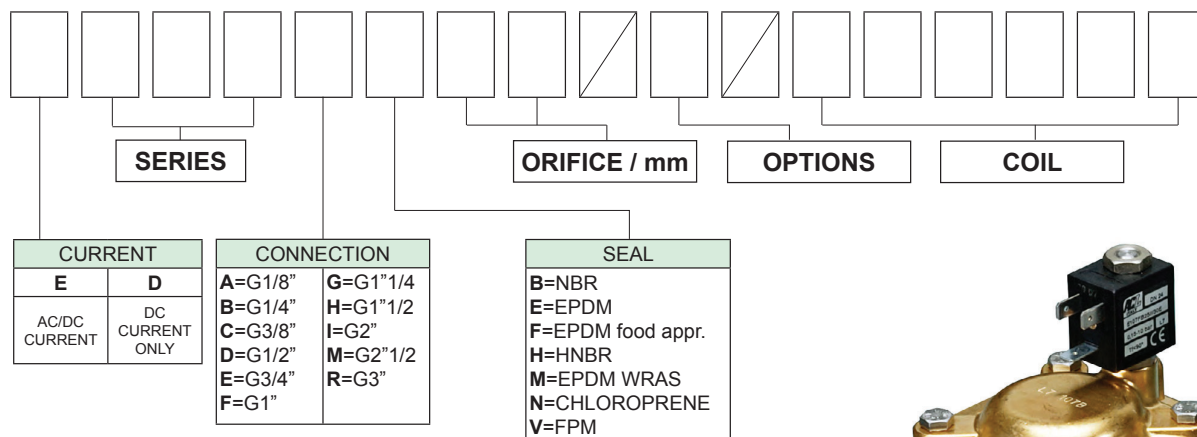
SERIES

ORIFICE / mm

OPTIONS

COIL

CURRENT

| E | D |
|---|---|
| AC/DC CURRENT | DC CURRENT ONLY |

CONNECTION

| | |
|---|---|
| **A**=G1/8" | **G**=G1"1/4 |
| **B**=G1/4" | **H**=G1"1/2 |
| **C**=G3/8" | **I**=G2" |
| **D**=G1/2" | **M**=G2"1/2 |
| **E**=G3/4" | **R**=G3" |
| **F**=G1" | |

SEAL

**B**=NBR
**E**=EPDM
**F**=EPDM food appr.
**H**=HNBR
**M**=EPDM WRAS
**N**=CHLOROPRENE
**V**=FPM